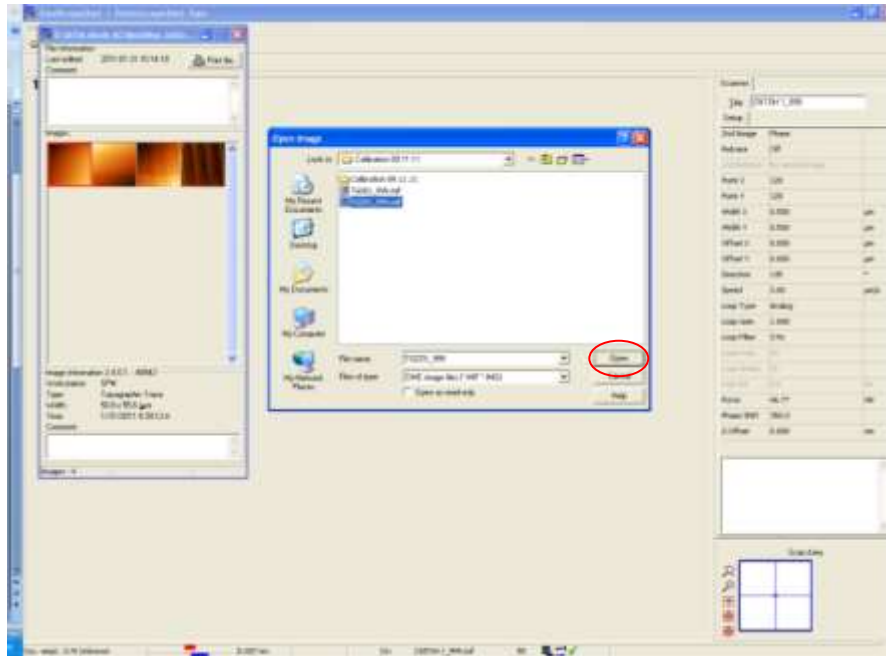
Open image

Look in: Calibration 09.11.11

My Recent Documents

Desktop

My Documents

My Computer

My Network Places

File name:

Files of type:

Open as read-only

Open

Cancel

Help

File information

Last edited

Print file

Comment

Images

Image information

Type

Topographic Trace

Width

Time

Comment

Images

Scanner

Setup

Phase

Off

Force

Phase Shift

Z-Offset

Scan Area